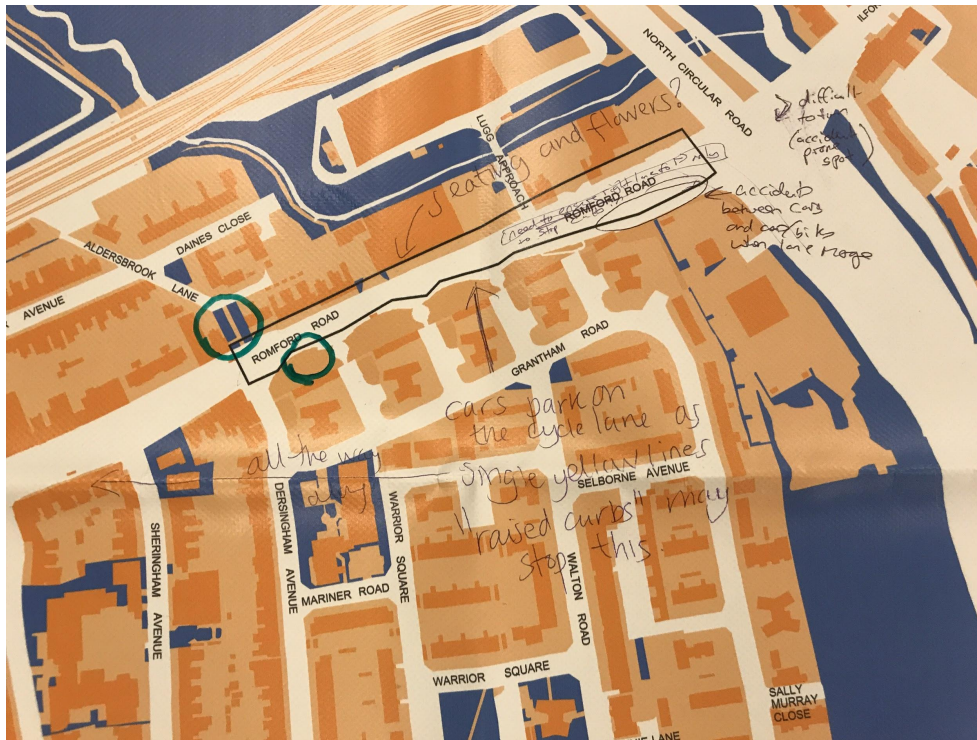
ILFO

NORTH CIRCULAR ROAD

difficult to turn (accident prone spot)

LUGG APPROACH

seating and flowers?

(need to ensure traffic stops to stop) ROMFORD ROAD

accident between cars and car bike when lane merge

DAINES CLOSE

ALDERSBROOK LANE

AVENUE

ROMFORD ROAD

GRANTHAM ROAD

cars park on the cycle lane as single yellow lines

"raised curbs" may stop this

all the way

busy

SELBORNE AVENUE

SHERINGHAM AVENUE

DERSINGHAM AVENUE

WARRIOR SQUARE

MARINER ROAD

WALTON ROAD

WARRIOR SQUARE

SALLY MURRAY CLOSE

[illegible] LANE